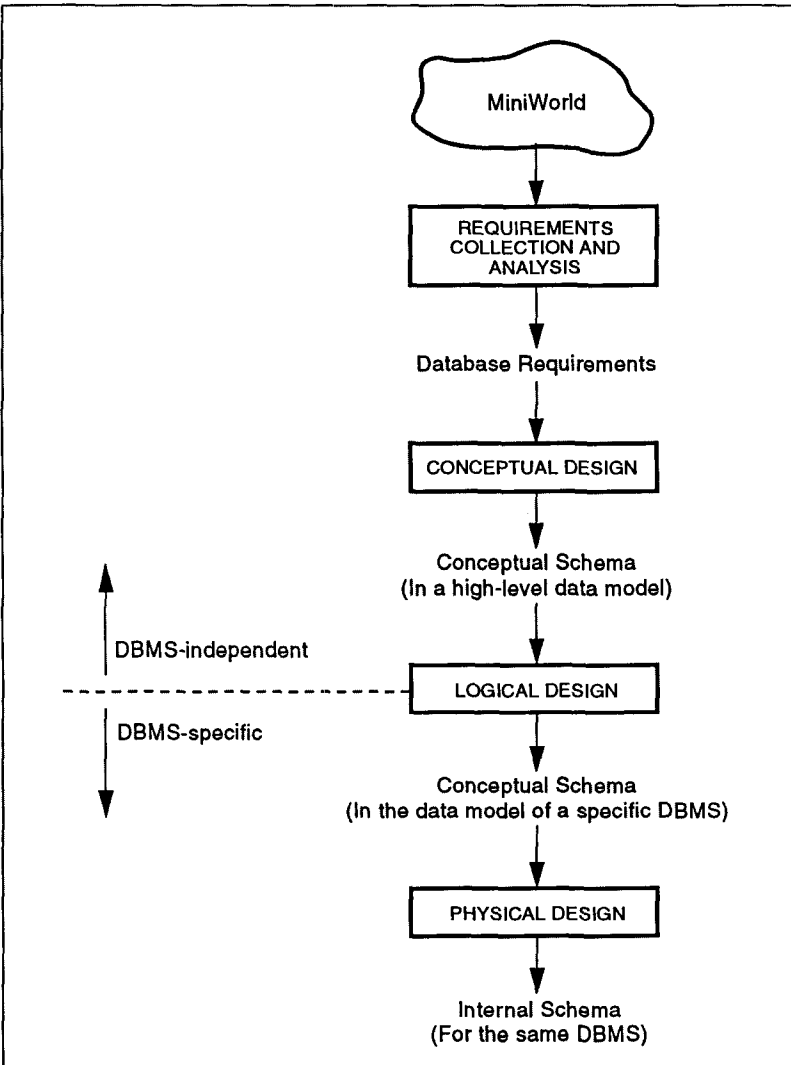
MiniWorld

REQUIREMENTS COLLECTION AND ANALYSIS

Database Requirements

CONCEPTUAL DESIGN

Conceptual Schema (In a high-level data model)

DBMS-independent

LOGICAL DESIGN

DBMS-specific

Conceptual Schema (In the data model of a specific DBMS)

PHYSICAL DESIGN

Internal Schema (For the same DBMS)